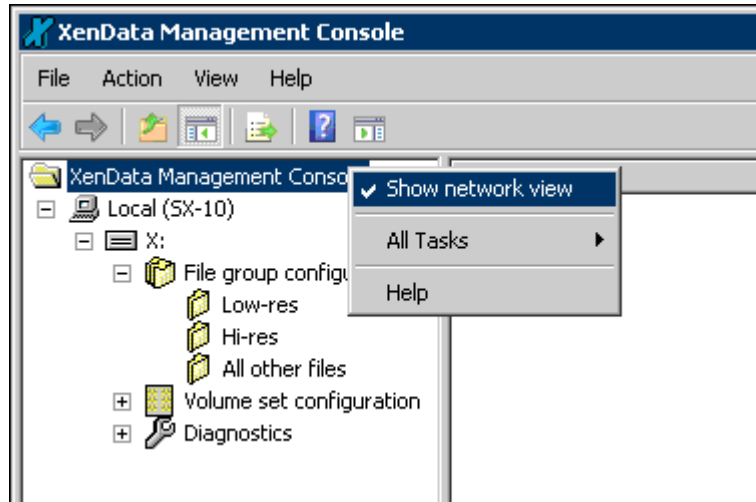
XenData Management Console

File Action View Help

XenData Management Conso

Local (SX-10)

X:

File group configu

Low-res

Hi-res

All other files

Volume set configuration

Diagnostics

✔ Show network view

All Tasks

Help